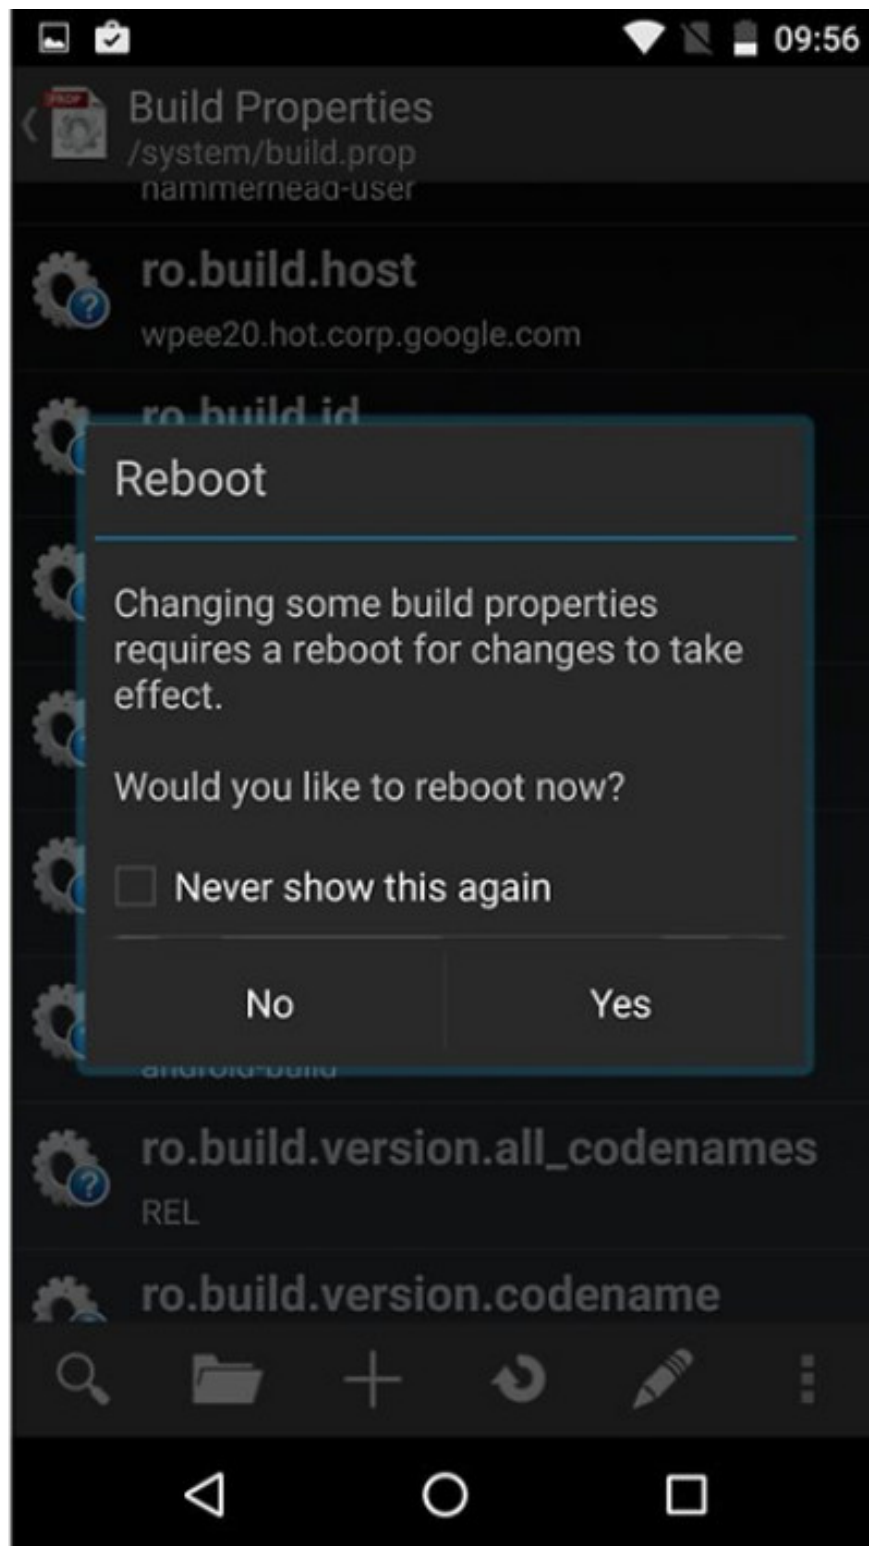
09:56

PROP

Build Properties
/system/build.prop

hammerhead-user

ro.build.host
wpee20.hot.corp.google.com

ro.build.id

Reboot

Changing some build properties requires a reboot for changes to take effect.

Would you like to reboot now?

Never show this again

No

Yes

android-build

ro.build.version.all_codenames
REL

ro.build.version.codename